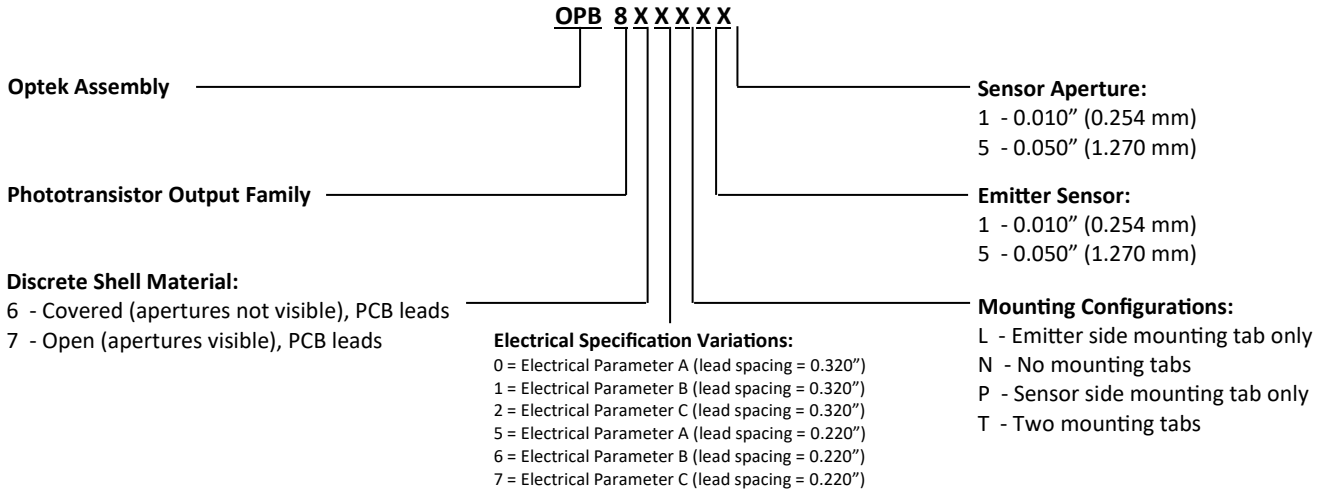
OPB 8 X X X X X

Optek Assembly

Phototransistor Output Family

Discrete Shell Material:
6 - Covered (apertures not visible), PCB leads
7 - Open (apertures visible), PCB leads

Electrical Specification Variations:
0 = Electrical Parameter A (lead spacing = 0.320")
1 = Electrical Parameter B (lead spacing = 0.320")
2 = Electrical Parameter C (lead spacing = 0.320")
5 = Electrical Parameter A (lead spacing = 0.220")
6 = Electrical Parameter B (lead spacing = 0.220")
7 = Electrical Parameter C (lead spacing = 0.220")

Sensor Aperture:
1 - 0.010" (0.254 mm)
5 - 0.050" (1.270 mm)

Emitter Sensor:
1 - 0.010" (0.254 mm)
5 - 0.050" (1.270 mm)

Mounting Configurations:
L - Emitter side mounting tab only
N - No mounting tabs
P - Sensor side mounting tab only
T - Two mounting tabs